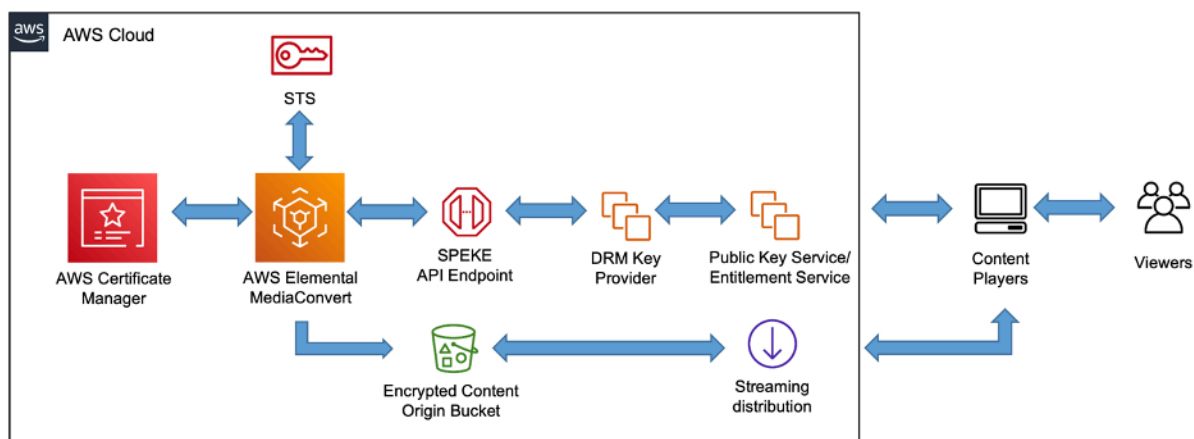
aws

AWS Cloud

STS

AWS Certificate Manager

AWS Elemental MediaConvert

SPEKE API Endpoint

DRM Key Provider

Public Key Service/ Entitlement Service

Content Players

Viewers

Encrypted Content Origin Bucket

Streaming distribution